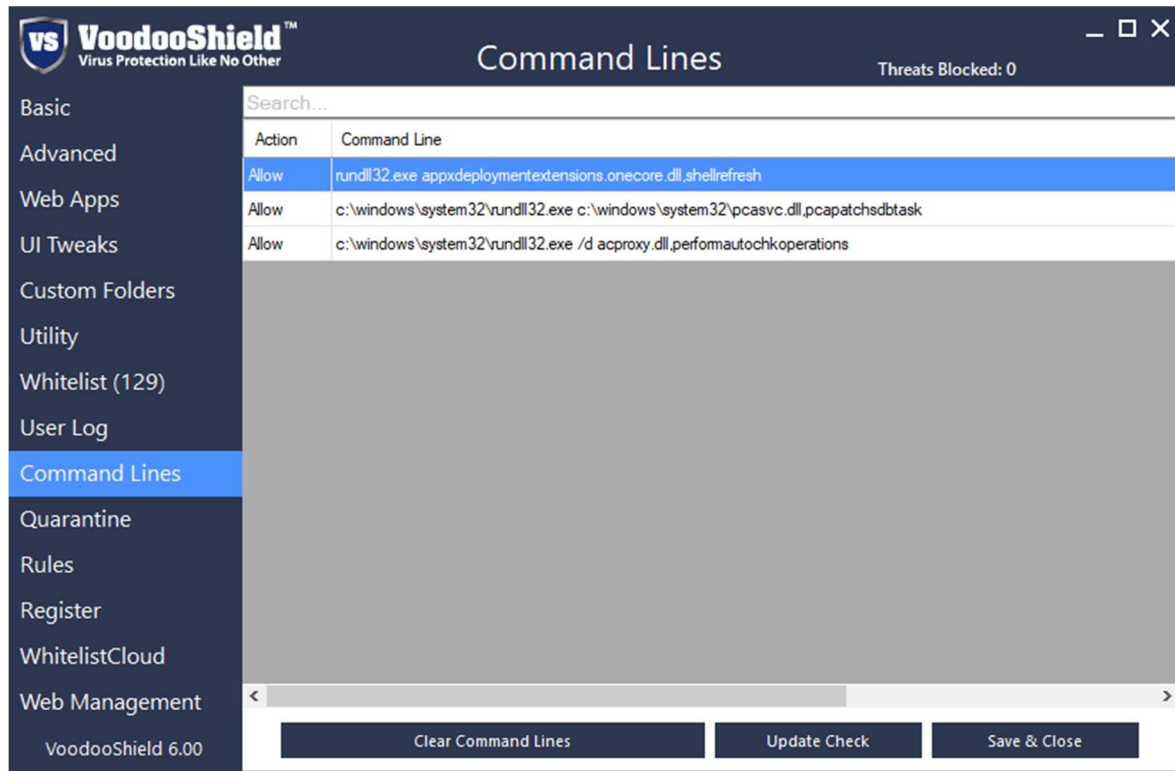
VS VoodooShield™
Virus Protection Like No Other

Command Lines

Threats Blocked: 0

Basic
Advanced
Web Apps
UI Tweaks
Custom Folders
Utility
Whitelist (129)
User Log
Command Lines
Quarantine
Rules
Register
WhitelistCloud
Web Management

VoodooShield 6.00

Search...

| Action | Command Line |
|---|---|
| Allow | rundll32.exe appxdeploymentextensions.onecore.dll,shellrefresh |
| Allow | c:\windows\system32\rundll32.exe c:\windows\system32\pcasvc.dll,pcapatchsdbtask |
| Allow | c:\windows\system32\rundll32.exe /d acproxy.dll,performautochkoperations |

Clear Command Lines
Update Check
Save & Close